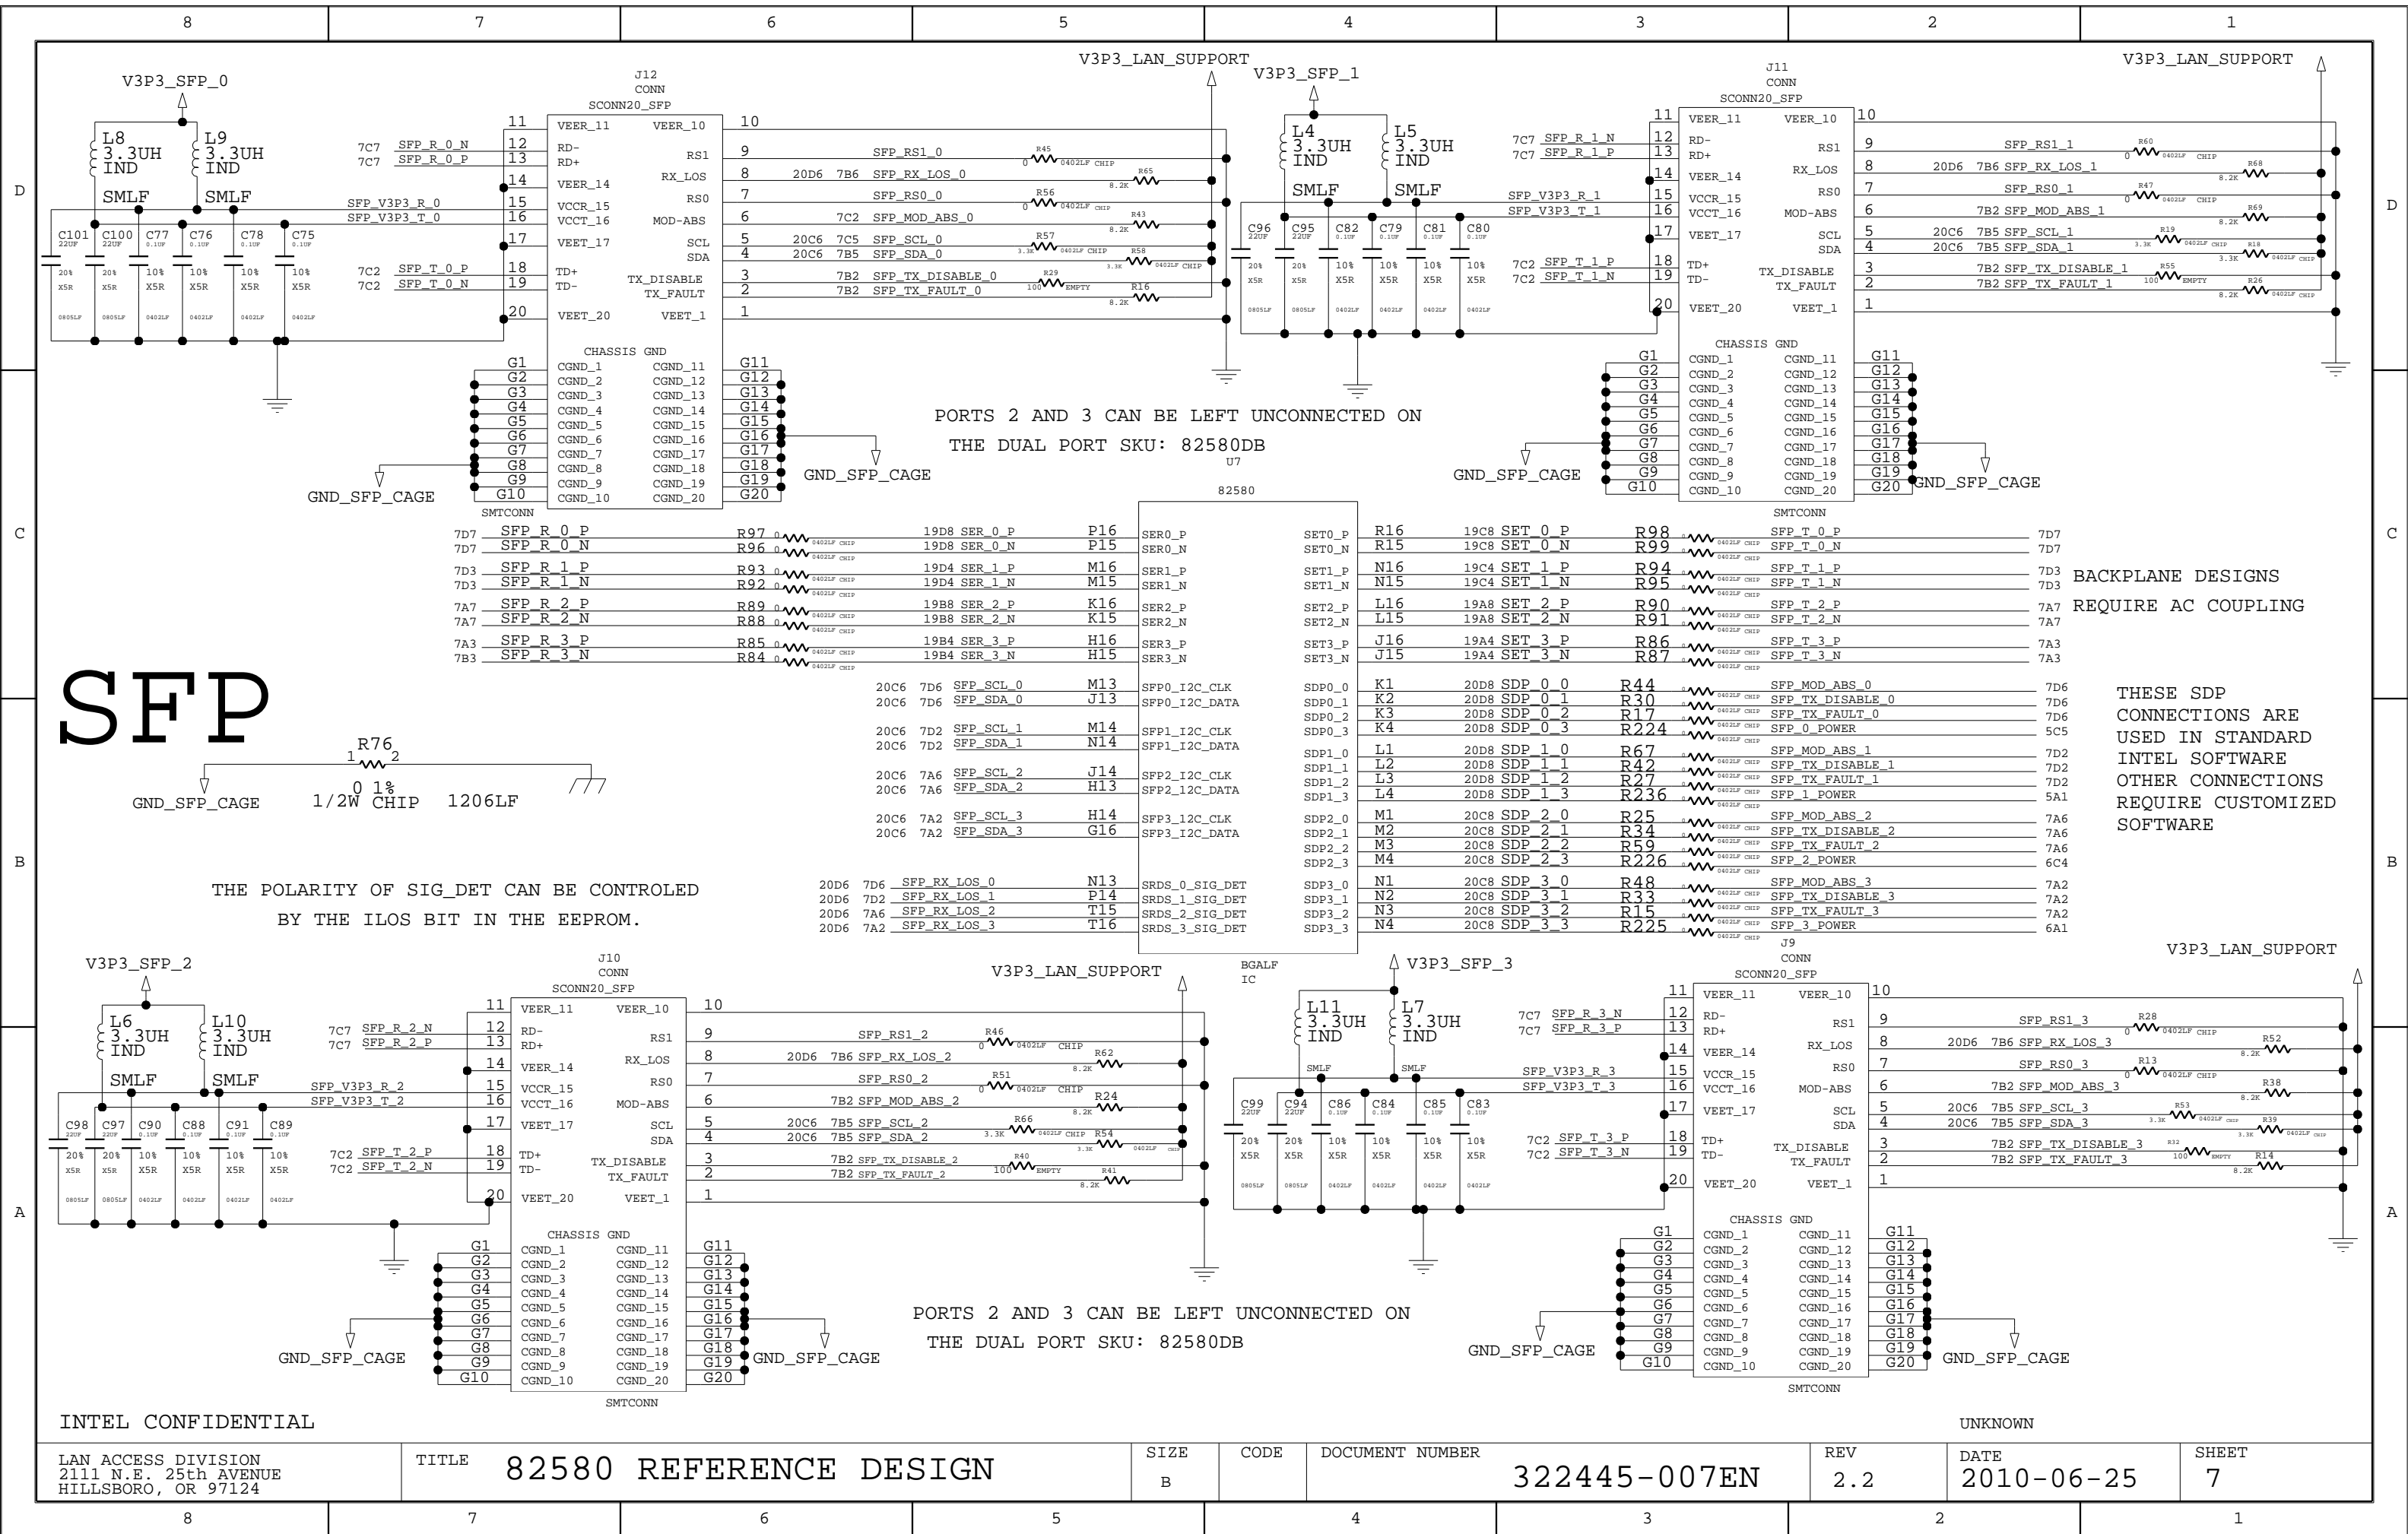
8 7 6 5 4 3 2 1

D

V3P3_SFP_0

J12
CONN
SCONN20_SFP

V3P3_LAN_SUPPORT

V3P3_SFP_1

J11
CONN
SCONN20_SFP

V3P3_LAN_SUPPORT

L8 3.3UH IND SMLF
L9 3.3UH IND SMLF

L4 3.3UH IND SMLF
L5 3.3UH IND SMLF

VEER_11 VEER_10
RD- RS1
RD+ RX_LOS
VEER_14 RS0
VCCR_15 MOD-ABS
VCCT_16 SCL
VEET_17 SDA
TD+ TX_DISABLE
TD- TX_FAULT
VEET_20 VEET_1

CHASSIS GND
CGND_1 CGND_11
CGND_2 CGND_12
CGND_3 CGND_13
CGND_4 CGND_14
CGND_5 CGND_15
CGND_6 CGND_16
CGND_7 CGND_17
CGND_8 CGND_18
CGND_9 CGND_19
CGND_10 CGND_20
SMTCONN

GND_SFP_CAGE

PORTS 2 AND 3 CAN BE LEFT UNCONNECTED ON THE DUAL PORT SKU: 82580DB

U7
82580

BACKPLANE DESIGNS REQUIRE AC COUPLING

SFP

R76
0 1%
1/2W CHIP 1206LF

GND_SFP_CAGE

THESE SDP CONNECTIONS ARE USED IN STANDARD INTEL SOFTWARE OTHER CONNECTIONS REQUIRE CUSTOMIZED SOFTWARE

THE POLARITY OF SIG_DET CAN BE CONTROLED BY THE ILOS BIT IN THE EEPROM.

V3P3_SFP_2

J10
CONN
SCONN20_SFP

V3P3_LAN_SUPPORT

BGALF
IC

V3P3_SFP_3

J9
CONN
SCONN20_SFP

V3P3_LAN_SUPPORT

L6 3.3UH IND SMLF
L10 3.3UH IND SMLF
L11 3.3UH IND SMLF
L7 3.3UH IND SMLF

PORTS 2 AND 3 CAN BE LEFT UNCONNECTED ON THE DUAL PORT SKU: 82580DB

INTEL CONFIDENTIAL

UNKNOWN

| LAN ACCESS DIVISION 2111 N.E. 25th AVENUE HILLSBORO, OR 97124 | TITLE 82580 REFERENCE DESIGN | SIZE B | CODE | DOCUMENT NUMBER 322445-007EN | REV 2.2 | DATE 2010-06-25 | SHEET 7 |